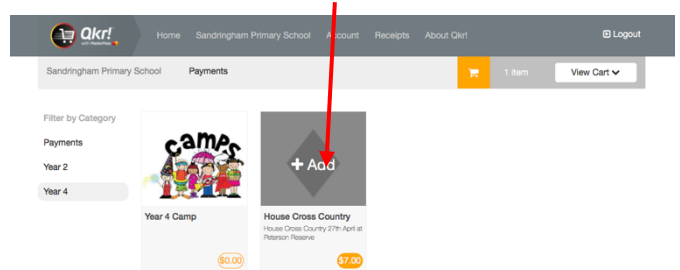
Qkr! with MasterPass

Home Sandringham Primary School Account Receipts About Qkr!

Logout

Sandringham Primary School Payments

1 item

View Cart

Filter by Category

Payments

Year 2

Year 4

CAMPS

Year 4 Camp

$0.00

+ Add

House Cross Country

House Cross Country 27th April at Peterson Reserve

$7.00